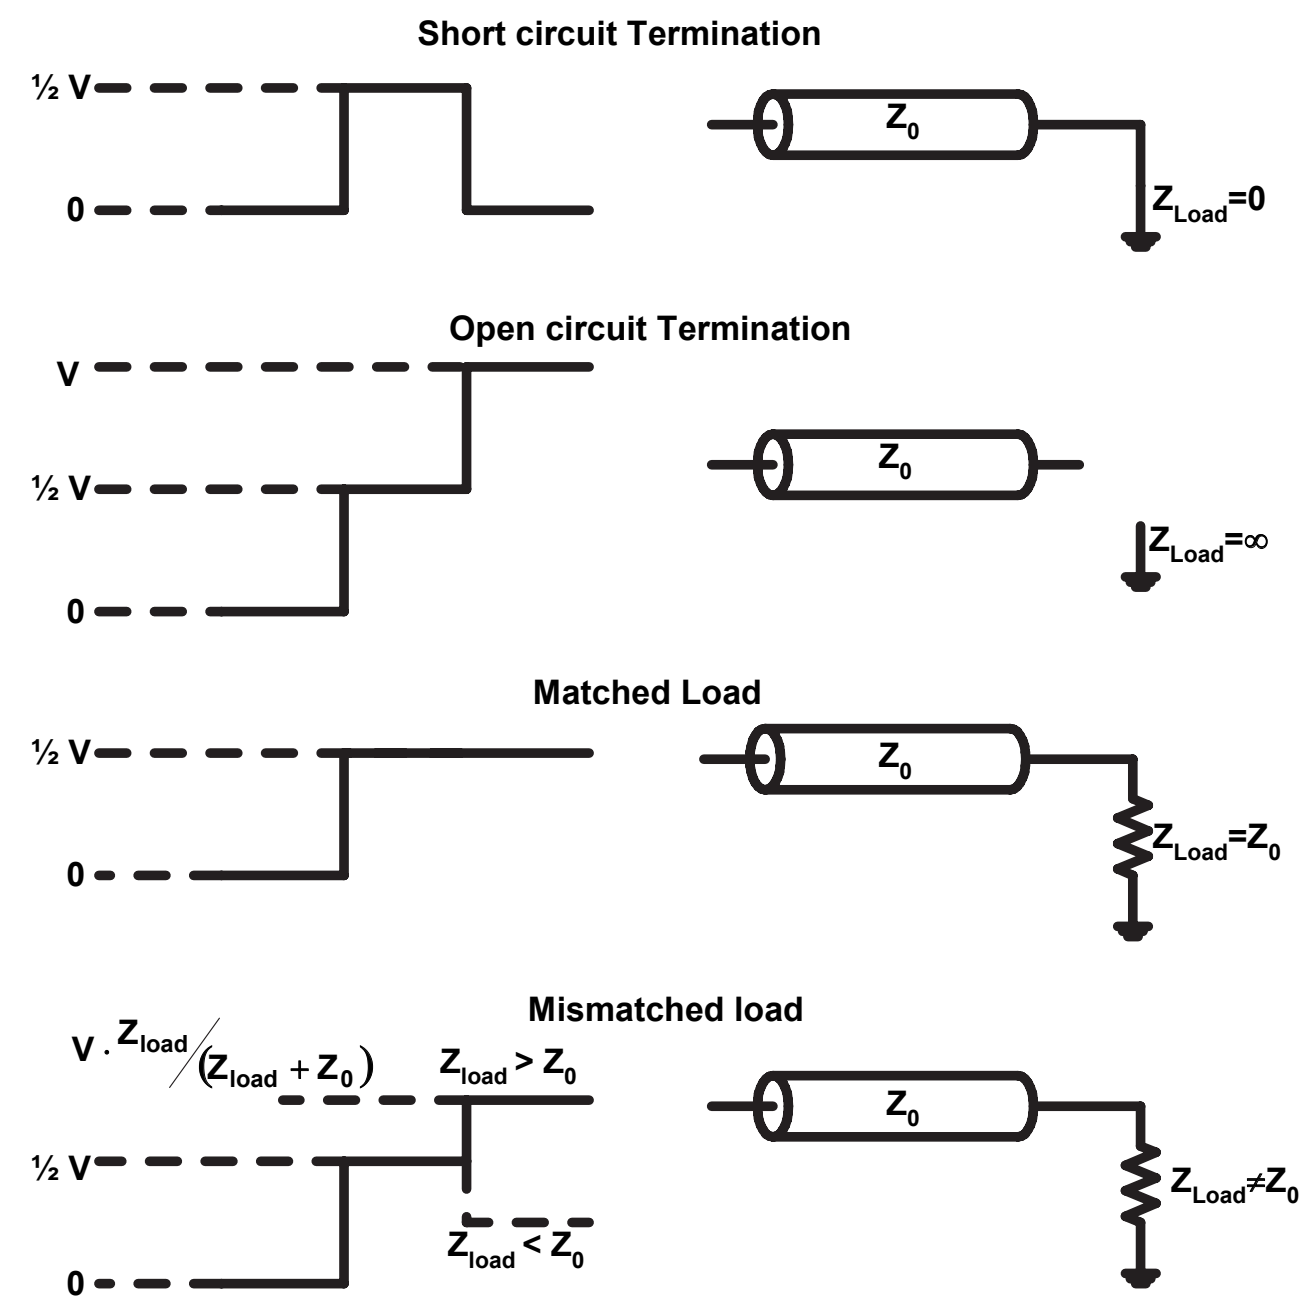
Short circuit Termination

½ V

0

$Z_0$

$Z_{Load}=0$

Open circuit Termination

V

½ V

0

$Z_0$

$Z_{Load}=\infty$

Matched Load

½ V

0

$Z_0$

$Z_{Load}=Z_0$

Mismatched load

$V \cdot Z_{load} / (Z_{load} + Z_0)$

$Z_{load} > Z_0$

½ V

$Z_{load} < Z_0$

0

$Z_0$

$Z_{Load} \neq Z_0$